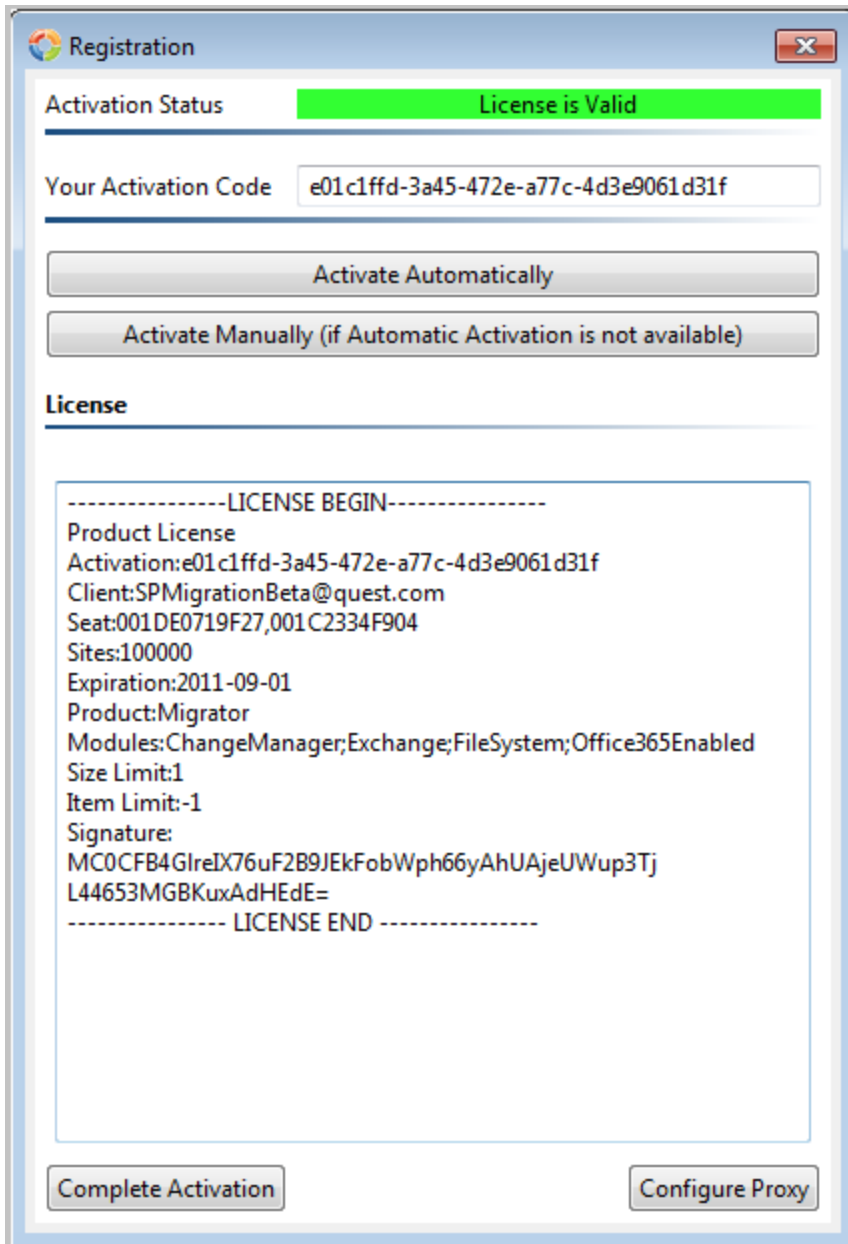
Registration

Activation Status | License is Valid

Your Activation Code | e01c1ffd-3a45-472e-a77c-4d3e9061d31f

Activate Automatically

Activate Manually (if Automatic Activation is not available)

License

----------------LICENSE BEGIN----------------
Product License
Activation:e01c1ffd-3a45-472e-a77c-4d3e9061d31f
Client:SPMigrationBeta@quest.com
Seat:001DE0719F27,001C2334F904
Sites:100000
Expiration:2011-09-01
Product:Migrator
Modules:ChangeManager;Exchange;FileSystem;Office365Enabled
Size Limit:1
Item Limit:-1
Signature:
MC0CFB4GlreIX76uF2B9JEkFobWph66yAhUAjeUWup3Tj
L44653MGBKuxAdHEdE=
---------------- LICENSE END ----------------

Complete Activation

Configure Proxy